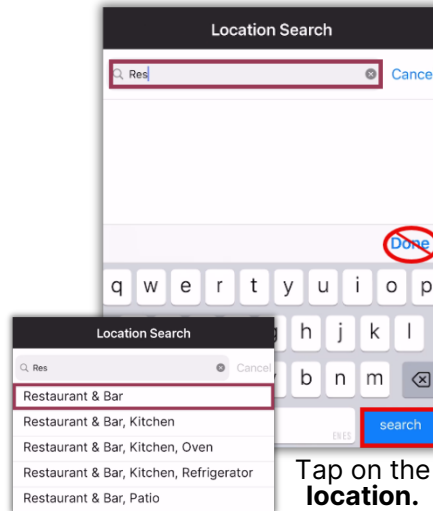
Location Search

Res

Cance

Done

q w e r t y u i o p

h j k l

b n m

EN ES

search

Location Search

Res

Cancel

Restaurant & Bar

Restaurant & Bar, Kitchen

Restaurant & Bar, Kitchen, Oven

Restaurant & Bar, Kitchen, Refrigerator

Restaurant & Bar, Patio

Tap on the **location.**